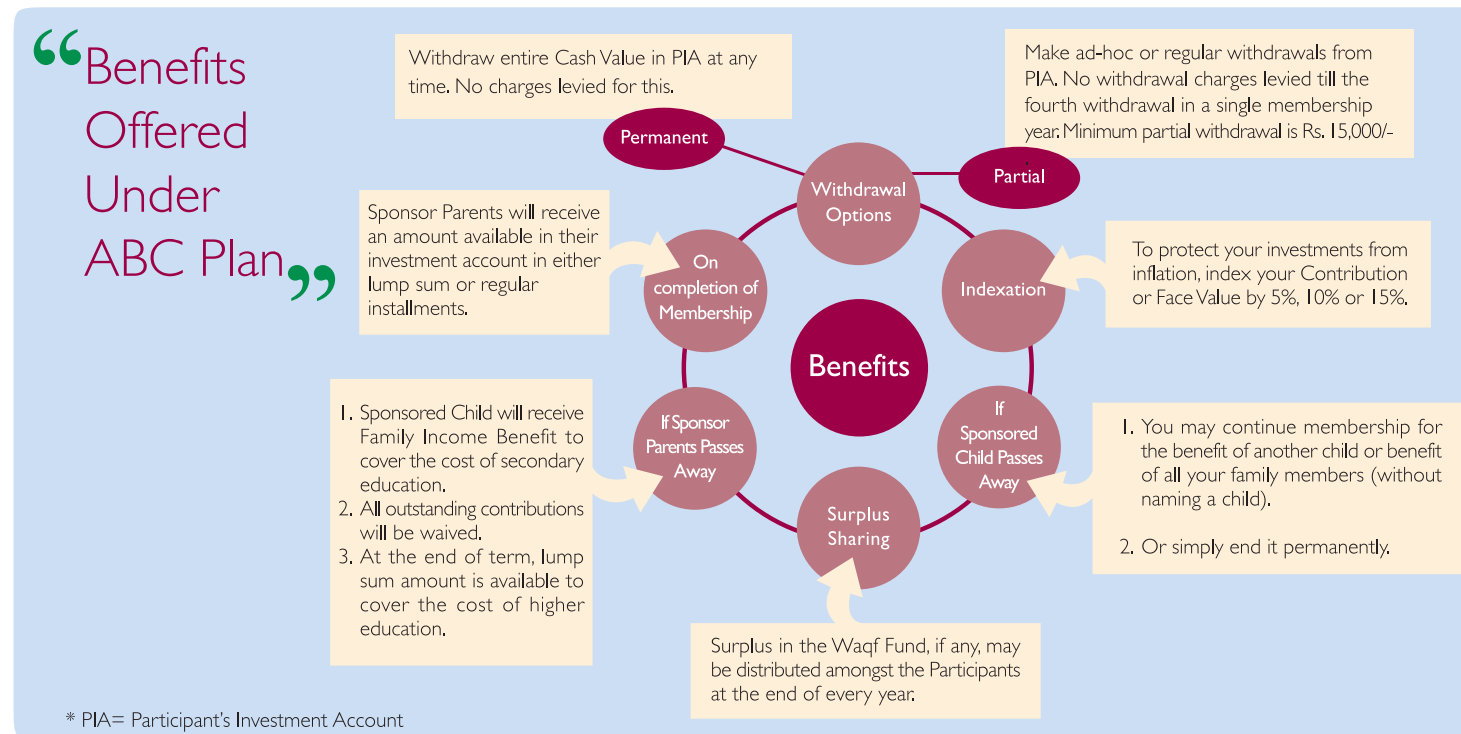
“Benefits Offered Under ABC Plan”

Withdraw entire Cash Value in PIA at any time. No charges levied for this.

Make ad-hoc or regular withdrawals from PIA. No withdrawal charges levied till the fourth withdrawal in a single membership year. Minimum partial withdrawal is Rs. 15,000/-

Permanent

Partial

Withdrawal Options

Sponsor Parents will receive an amount available in their investment account in either lump sum or regular installments.

On completion of Membership

Indexation

To protect your investments from inflation, index your Contribution or Face Value by 5%, 10% or 15%.

Benefits

1. Sponsored Child will receive Family Income Benefit to cover the cost of secondary education.
2. All outstanding contributions will be waived.
3. At the end of term, lump sum amount is available to cover the cost of higher education.

If Sponsor Parents Passes Away

If Sponsored Child Passes Away

1. You may continue membership for the benefit of another child or benefit of all your family members (without naming a child).

2. Or simply end it permanently.

Surplus Sharing

Surplus in the Waqf Fund, if any, may be distributed amongst the Participants at the end of every year.

* PIA= Participant's Investment Account